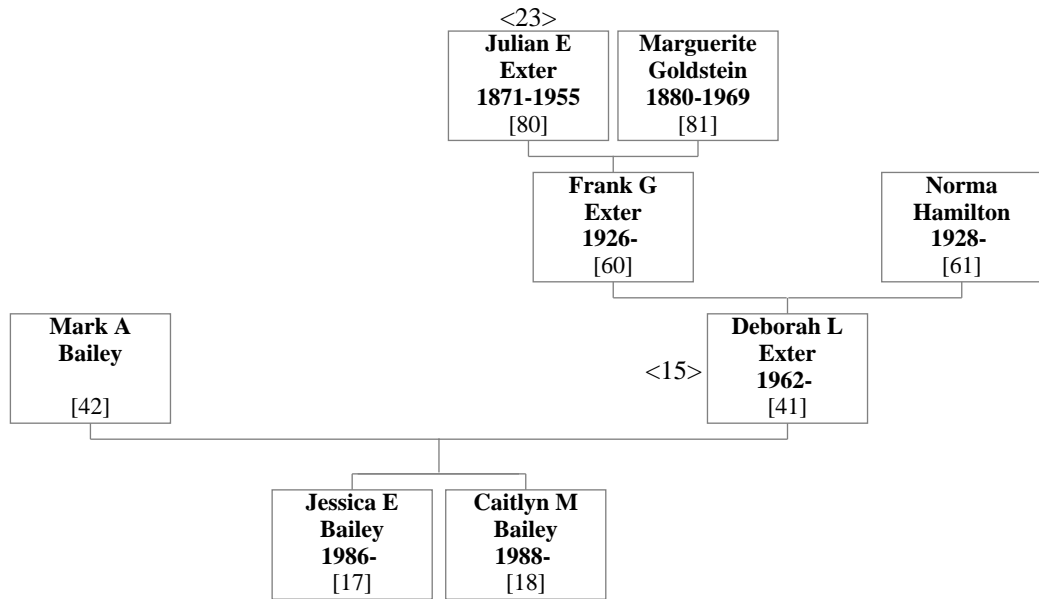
<23>
**Julian E Exter 1871-1955**
[80]

**Marguerite Goldstein 1880-1969**
[81]

**Frank G Exter 1926-**
[60]

**Norma Hamilton 1928-**
[61]

**Mark A Bailey**
[42]

<15>
**Deborah L Exter 1962-**
[41]

**Jessica E Bailey 1986-**
[17]

**Caitlyn M Bailey 1988-**
[18]